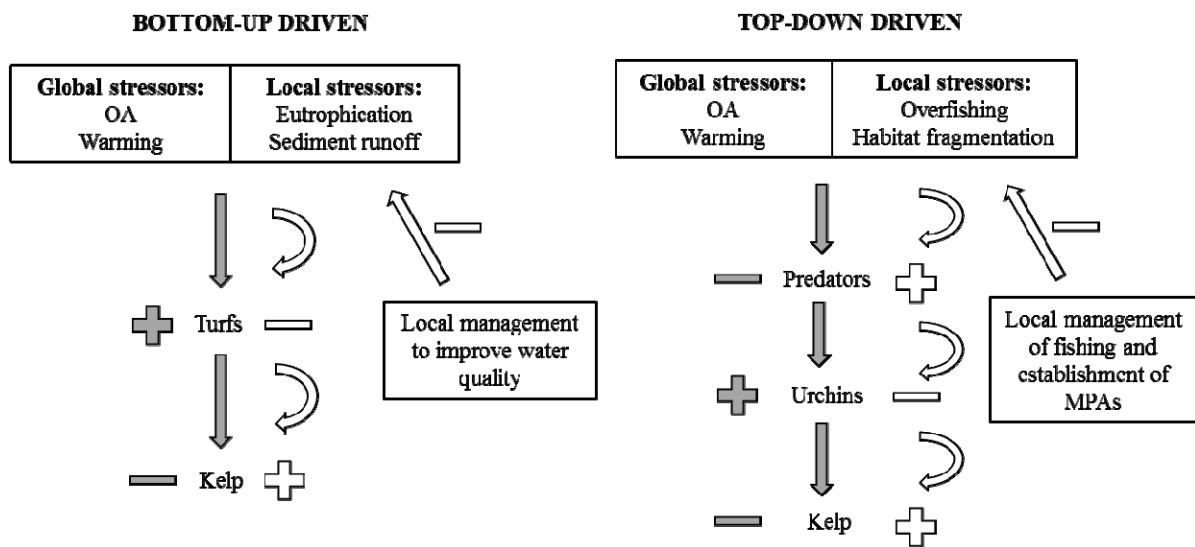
BOTTOM-UP DRIVEN

| Global stressors: OA Warming | Local stressors: Eutrophication Sediment runoff |
|---|---|

Turfs

Local management to improve water quality

Kelp

TOP-DOWN DRIVEN

| Global stressors: OA Warming | Local stressors: Overfishing Habitat fragmentation |
|---|---|

Predators

Local management of fishing and establishment of MPAs

Urchins

Kelp